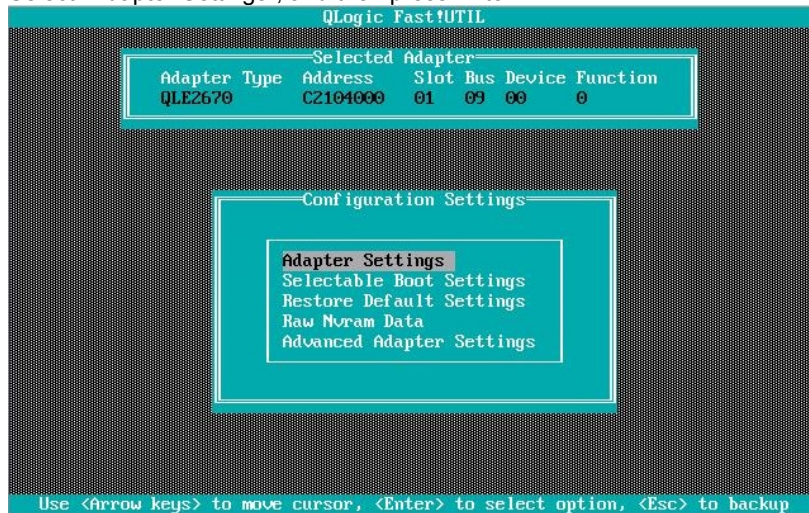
QLogic Fast!UTIL

Selected Adapter

| Adapter Type | Address | Slot | Bus | Device | Function |
|---|---|---|---|---|---|
| QLE2670 | C2104000 | 01 | 09 | 00 | 0 |

Configuration Settings

Adapter Settings
Selectable Boot Settings
Restore Default Settings
Raw Nvram Data
Advanced Adapter Settings

Use <Arrow keys> to move cursor, <Enter> to select option, <Esc> to backup